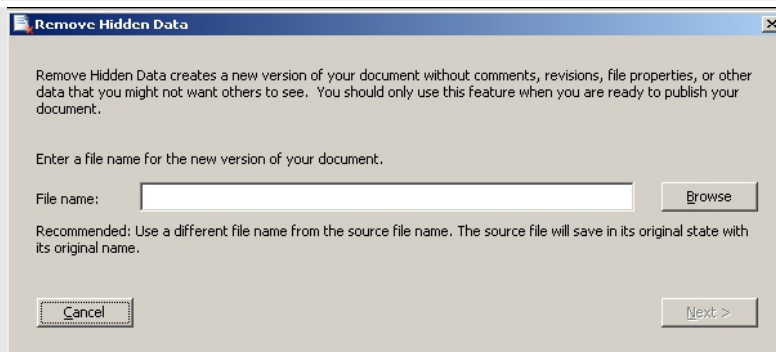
Remove Hidden Data

Remove Hidden Data creates a new version of your document without comments, revisions, file properties, or other data that you might not want others to see. You should only use this feature when you are ready to publish your document.

Enter a file name for the new version of your document.

File name:

Browse

Recommended: Use a different file name from the source file name. The source file will save in its original state with its original name.

Cancel

Next >